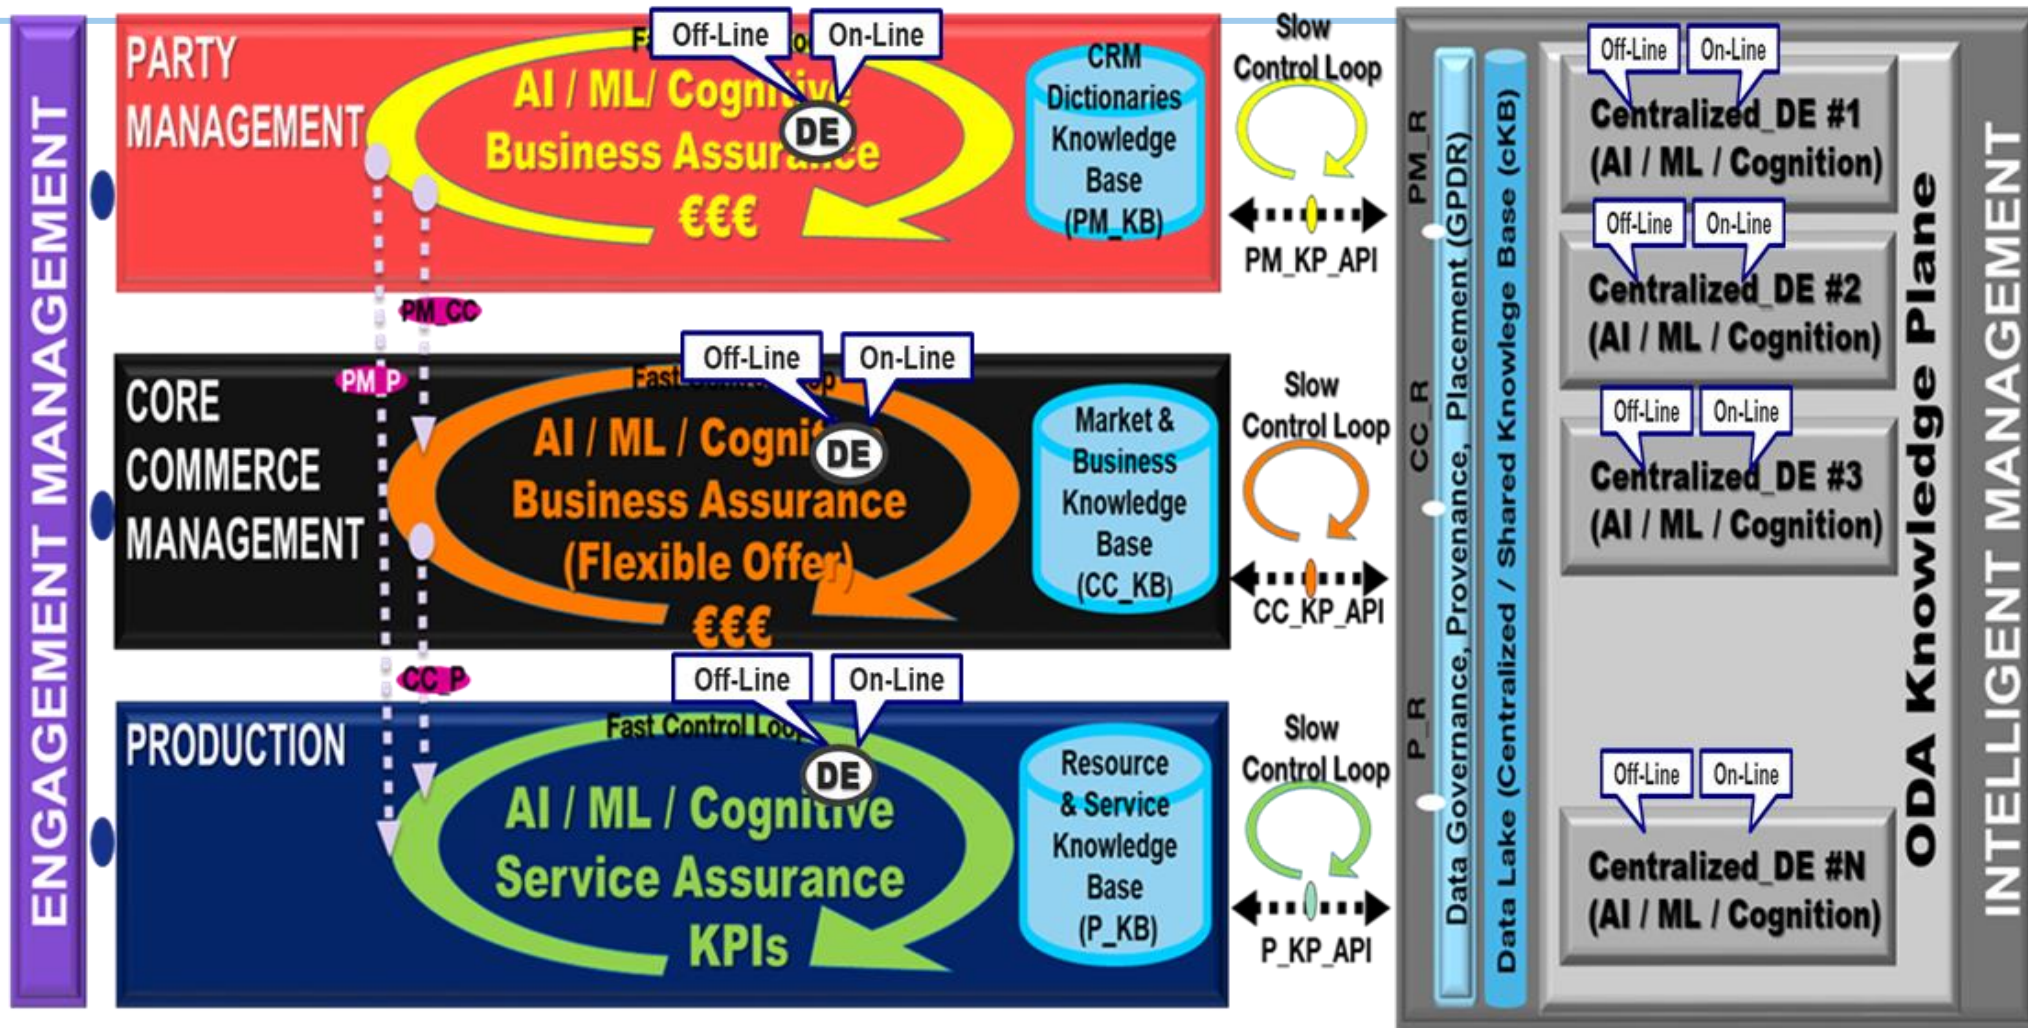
ENGAGEMENT MANAGEMENT

PARTY MANAGEMENT

F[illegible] Off-Line On-Line

AI / ML/ Cogni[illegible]

DE

Business Assur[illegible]ce

€€€

CRM Dictionaries Knowledge Base (PM_KB)

Slow Control Loop

PM_KP_API

PM_CC

PM_P

CORE COMMERCE MANAGEMENT

Fast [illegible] Off-Line On-Line

AI / ML / Cogni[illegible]

DE

Business Assurance (Flexible Offer)

€€€

Market & Business Knowledge Base (CC_KB)

Slow Control Loop

CC_KP_API

CC_P

PRODUCTION

Off-Line On-Line

Fast Control Loo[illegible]

DE

AI / ML / Cognitive Service Assurance KPIs

Resource & Service Knowledge Base (P_KB)

Slow Control Loop

P_KP_API

PM_R

CC_R

P_R

Data Governance, Provenance, Placement (GPDR)

Data Lake (Centralized / Shared Knowledge Base (cKB)

Off-Line On-Line

Centralized DE #1 (AI / ML / Cognition)

Off-Line On-Line

Centralized DE #2 (AI / ML / Cognition)

Off-Line On-Line

Centralized DE #3 (AI / ML / Cognition)

Off-Line On-Line

Centralized DE #N (AI / ML / Cognition)

ODA Knowledge Plane

INTELLIGENT MANAGEMENT